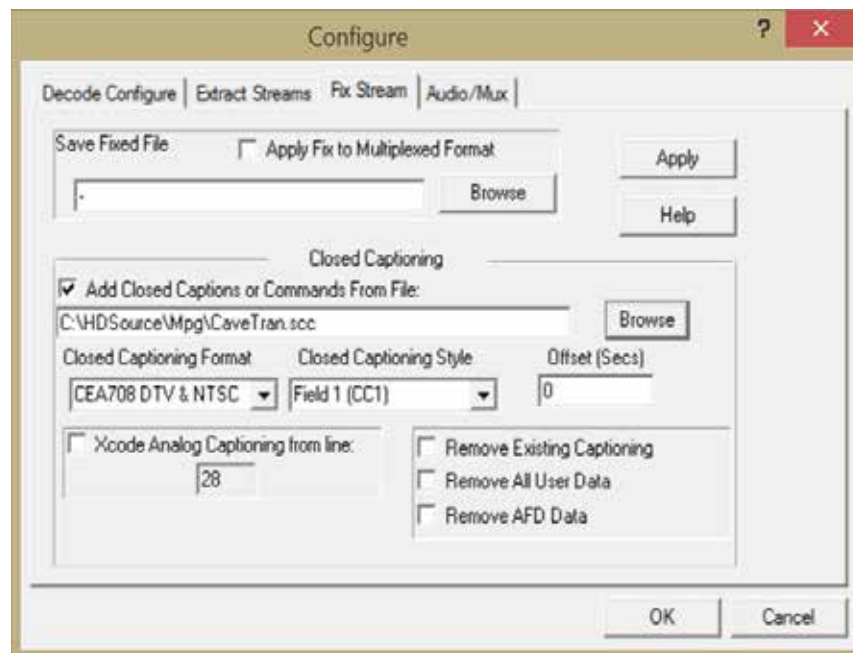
Configure

?

Decode Configure | Extract Streams | Fix Stream | Audio/Mux

Save Fixed File

Apply Fix to Multiplexed Format

-

Browse

Apply

Help

Closed Captioning

Add Closed Captions or Commands From File:

C:\HDSource\Mpg\CaveTran.scc

Browse

Closed Captioning Format

Closed Captioning Style

Offset (Secs)

CEA708 DTV & NTSC

Field 1 (CC1)

0

Xcode Analog Captioning from line:

28

Remove Existing Captioning

Remove All User Data

Remove AFD Data

OK

Cancel